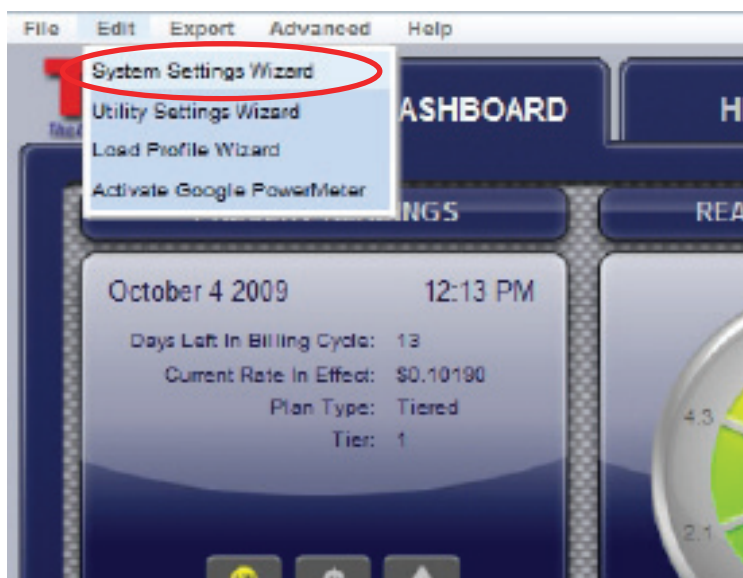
File Edit Export Advanced Help

System Settings Wizard
Utility Settings Wizard
Load Profile Wizard
Activate Google PowerMeter

ASHBOARD

H

NGS

REA

October 4 2009 12:13 PM

Days Left In Billing Cycle: 13
Current Rate In Effect: $0.10190
Plan Type: Tiered
Tier: 1

4.3

2.1